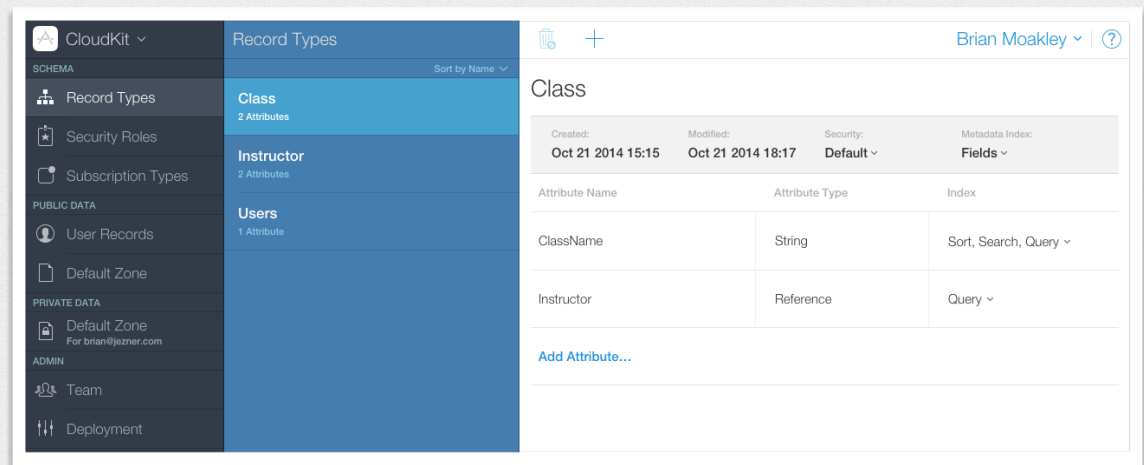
CloudKit

SCHEMA

Record Types

Security Roles

Subscription Types

PUBLIC DATA

User Records

Default Zone

PRIVATE DATA

Default Zone
For brian@jezner.com

ADMIN

Team

Deployment

Record Types

Sort by Name

Class
2 Attributes

Instructor
2 Attributes

Users
1 Attribute

Brian Moakley

?

Class

| Created: | Modified: | Security: | Metadata Index: |
|---|---|---|---|
| Oct 21 2014 15:15 | Oct 21 2014 18:17 | Default | Fields |

| Attribute Name | Attribute Type | Index |
|---|---|---|
| ClassName | String | Sort, Search, Query |
| Instructor | Reference | Query |

Add Attribute...